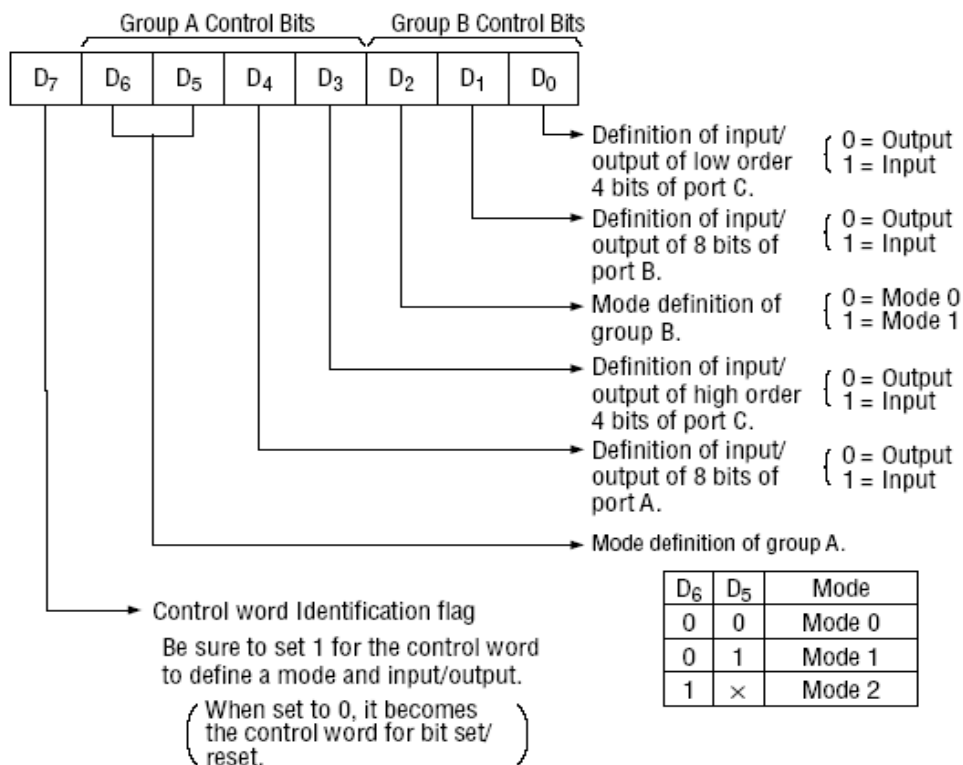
Group A Control Bits

Group B Control Bits

| $D_7$ | $D_6$ | $D_5$ | $D_4$ | $D_3$ | $D_2$ | $D_1$ | $D_0$ |
|---|---|---|---|---|---|---|---|

Definition of input/ output of low order 4 bits of port C. { 0 = Output 1 = Input

Definition of input/ output of 8 bits of port B. { 0 = Output 1 = Input

Mode definition of group B. { 0 = Mode 0 1 = Mode 1

Definition of input/ output of high order 4 bits of port C. { 0 = Output 1 = Input

Definition of input/ output of 8 bits of port A. { 0 = Output 1 = Input

Mode definition of group A.

| $D_6$ | $D_5$ | Mode |
|---|---|---|
| 0 | 0 | Mode 0 |
| 0 | 1 | Mode 1 |
| 1 | × | Mode 2 |

Control word Identification flag

Be sure to set 1 for the control word to define a mode and input/output.

( When set to 0, it becomes the control word for bit set/ reset. )